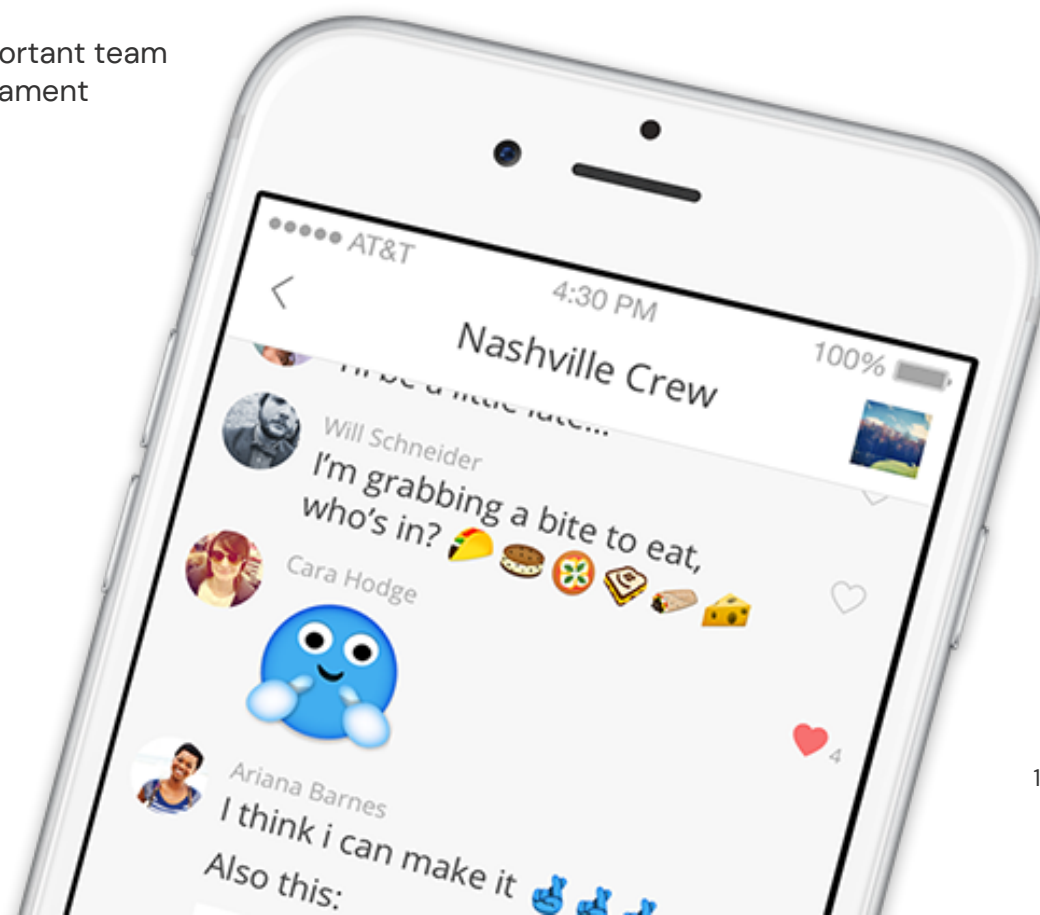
ortant team
ament

●●●●● AT&T
4:30 PM
100%
Nashville Crew

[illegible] be a little late...

Will Schneider
I'm grabbing a bite to eat, who's in? 🌮🥪🍕🥪🌯🧀

Cara Hodge

4

Ariana Barnes
I think i can make it 🤞🤞🤞
Also this:

1